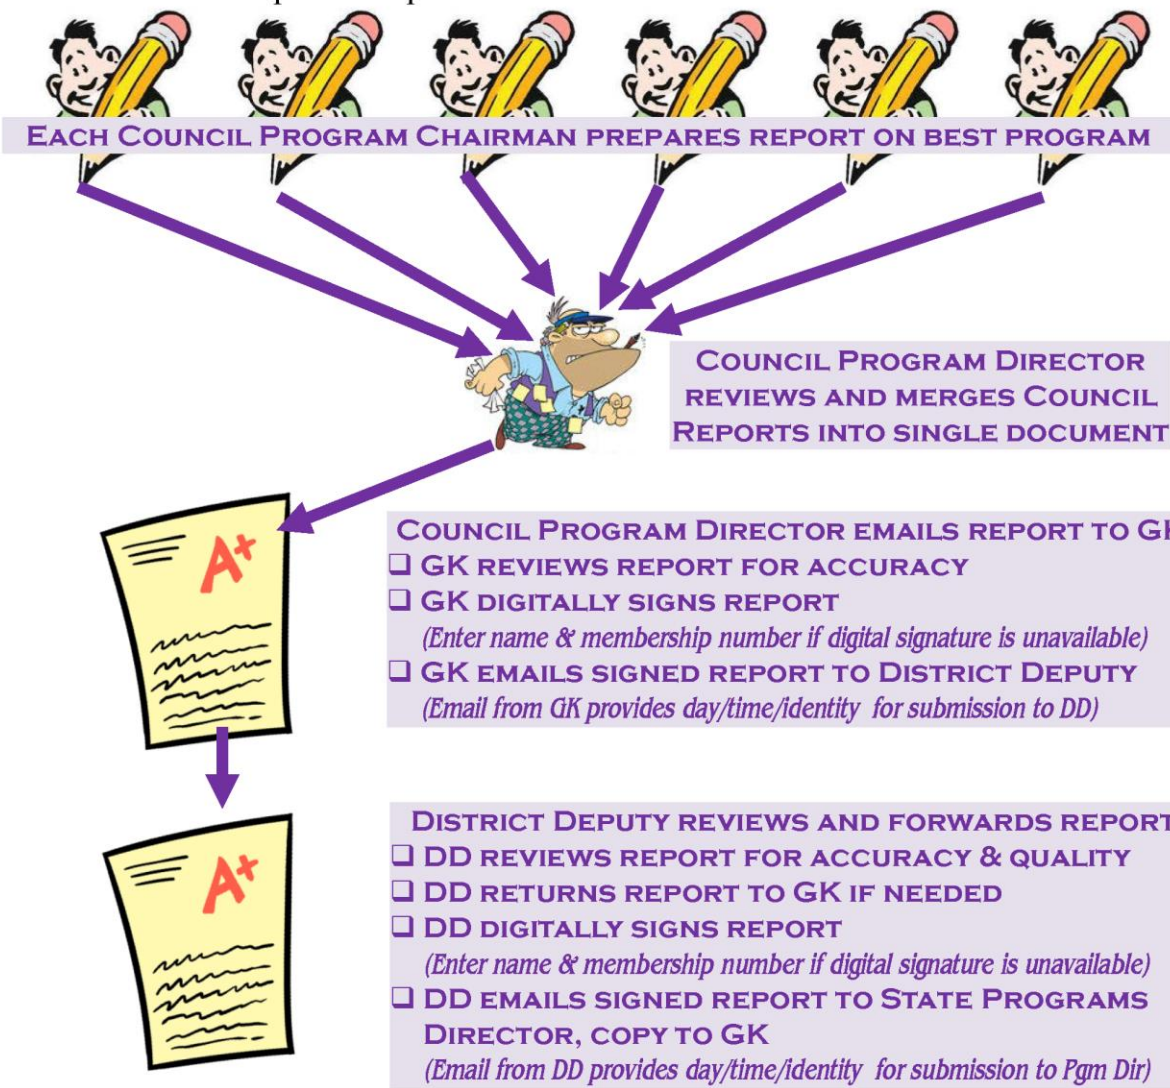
EACH COUNCIL PROGRAM CHAIRMAN PREPARES REPORT ON BEST PROGRAM

COUNCIL PROGRAM DIRECTOR REVIEWS AND MERGES COUNCIL REPORTS INTO SINGLE DOCUMENT

COUNCIL PROGRAM DIRECTOR EMAILS REPORT TO G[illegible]
❑ GK REVIEWS REPORT FOR ACCURACY
❑ GK DIGITALLY SIGNS REPORT
(Enter name & membership number if digital signature is unavailable)
❑ GK EMAILS SIGNED REPORT TO DISTRICT DEPUTY
(Email from GK provides day/time/identity for submission to DD)

DISTRICT DEPUTY REVIEWS AND FORWARDS REPORT
❑ DD REVIEWS REPORT FOR ACCURACY & QUALITY
❑ DD RETURNS REPORT TO GK IF NEEDED
❑ DD DIGITALLY SIGNS REPORT
(Enter name & membership number if digital signature is unavailable)
❑ DD EMAILS SIGNED REPORT TO STATE PROGRAMS DIRECTOR, COPY TO GK
(Email from DD provides day/time/identity for submission to Pgm Dir)